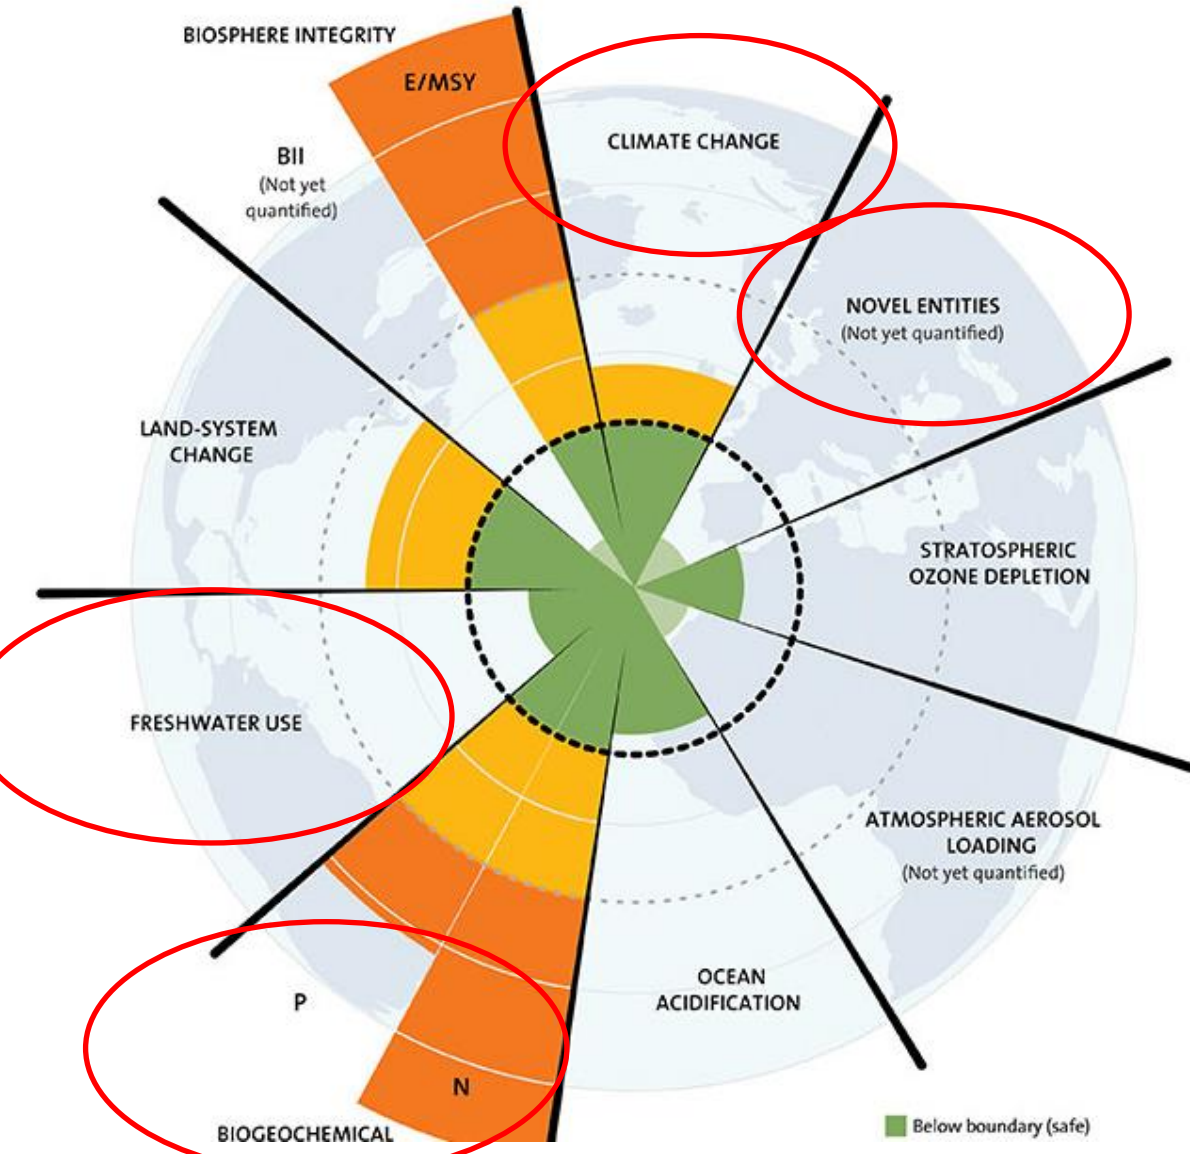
BIOSPHERE INTEGRITY

E/MSY

BII
(Not yet quantified)

CLIMATE CHANGE

NOVEL ENTITIES
(Not yet quantified)

LAND-SYSTEM CHANGE

STRATOSPHERIC OZONE DEPLETION

FRESHWATER USE

ATMOSPHERIC AEROSOL LOADING
(Not yet quantified)

OCEAN ACIDIFICATION

P

N

BIOGEOCHEMICAL

Below boundary (safe)